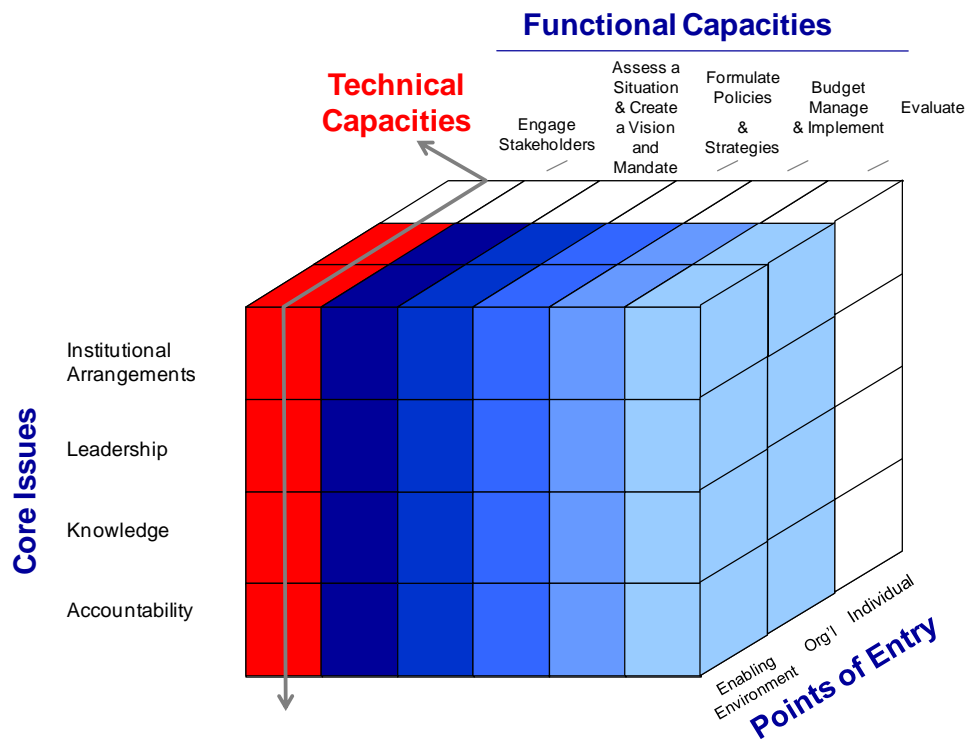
Functional Capacities

Technical Capacities

Engage Stakeholders

Assess a Situation & Create a Vision and Mandate

Formulate Policies & Strategies

Budget Manage & Implement

Evaluate

Core Issues

Institutional Arrangements

Leadership

Knowledge

Accountability

Enabling Environment

Org'l

Individual

Points of Entry